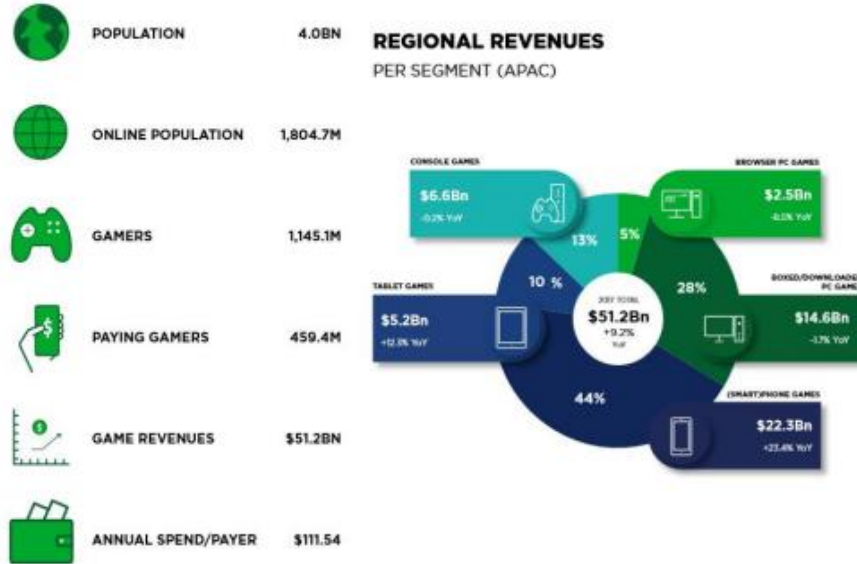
POPULATION 4.0BN

ONLINE POPULATION 1,804.7M

GAMERS 1,145.1M

PAYING GAMERS 459.4M

GAME REVENUES $51.2BN

ANNUAL SPEND/PAYER $111.54

REGIONAL REVENUES
PER SEGMENT (APAC)

CONSOLE GAMES
$6.6Bn
-0.2% YoY

BROWSER PC GAMES
$2.5Bn
-8.0% YoY

TABLET GAMES
$5.2Bn
+12.3% YoY

BOXED/DOWNLOADED PC GAMES
$14.6Bn
-3.7% YoY

(SMART)PHONE GAMES
$22.3Bn
+23.4% YoY

13%
5%
10 %
28%
44%

2017 TOTAL
$51.2Bn
+9.2%
YoY